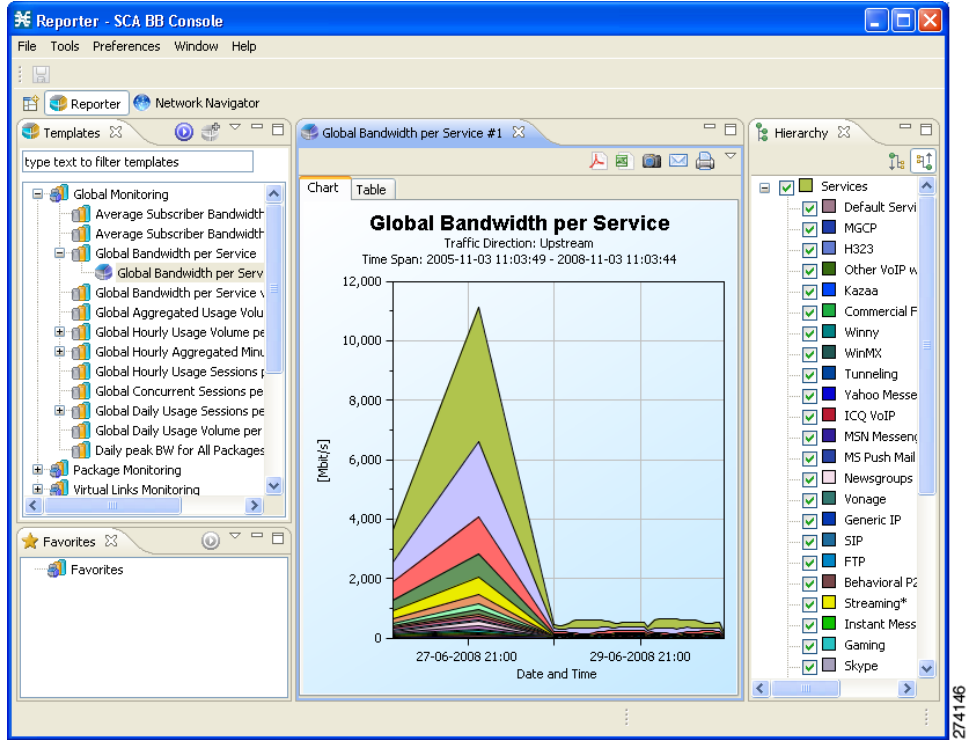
Reporter - SCA BB Console

File Tools Preferences Window Help

Reporter Network Navigator

Templates

type text to filter templates

Global Monitoring
Average Subscriber Bandwidth
Average Subscriber Bandwidth
Global Bandwidth per Service
Global Bandwidth per Serv
Global Bandwidth per Service v
Global Aggregated Usage Volu
Global Hourly Usage Volume pe
Global Hourly Aggregated Minu
Global Hourly Usage Sessions p
Global Concurrent Sessions pe
Global Daily Usage Sessions pe
Global Daily Usage Volume per
Daily peak BW for All Packages
Package Monitoring
Virtual Links Monitoring

Favorites

Favorites

Global Bandwidth per Service #1

Chart Table

Global Bandwidth per Service
Traffic Direction: Upstream
Time Span: 2005-11-03 11:03:49 - 2008-11-03 11:03:44

12,000
10,000
8,000
6,000
4,000
2,000
0

[Mbit/s]

27-06-2008 21:00 29-06-2008 21:00
Date and Time

Hierarchy

Services
Default Servi
MGCP
H323
Other VoIP w
Kazaa
Commercial F
Winny
WinMX
Tunneling
Yahoo Messe
ICQ VoIP
MSN Messen
MS Push Mail
Newsgroups
Vonage
Generic IP
SIP
FTP
Behavioral P2
Streaming*
Instant Mess
Gaming
Skype

274146